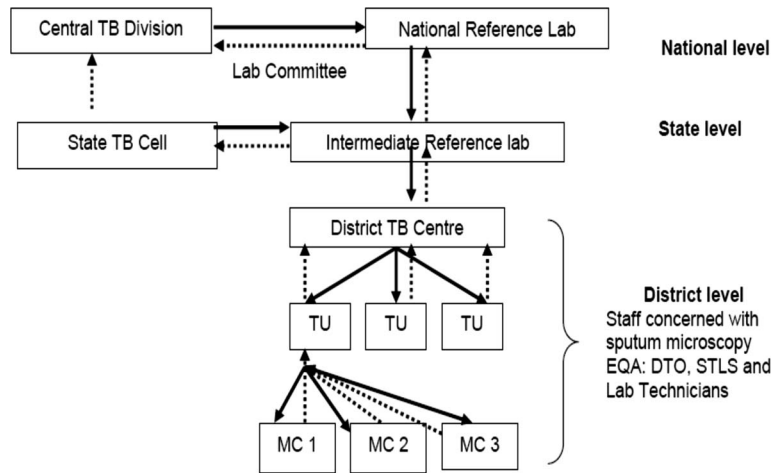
Central TB Division

National Reference Lab

National level

Lab Committee

State TB Cell

Intermediate Reference lab

State level

District TB Centre

TU

TU

TU

District level

Staff concerned with sputum microscopy EQA: DTO, STLS and Lab Technicians

MC 1

MC 2

MC 3